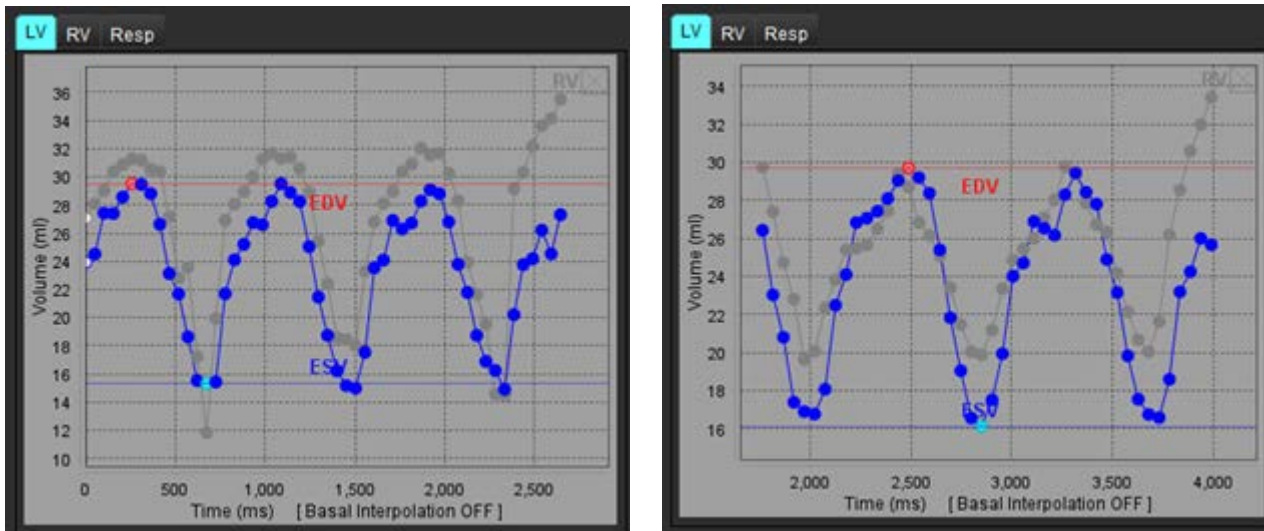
LV RV Resp

RV

36
34
32
30
28
26
24
22
20
18
16
14
12
10

Volume (ml)

EDV

ESV

0 500 1,000 1,500 2,000 2,500

Time (ms) [ Basal Interpolation OFF ]

LV RV Resp

RV

34
32
30
28
26
24
22
20
18
16

Volume (ml)

EDV

ESV

2,000 2,500 3,000 3,500 4,000

Time (ms) [ Basal Interpolation OFF ]